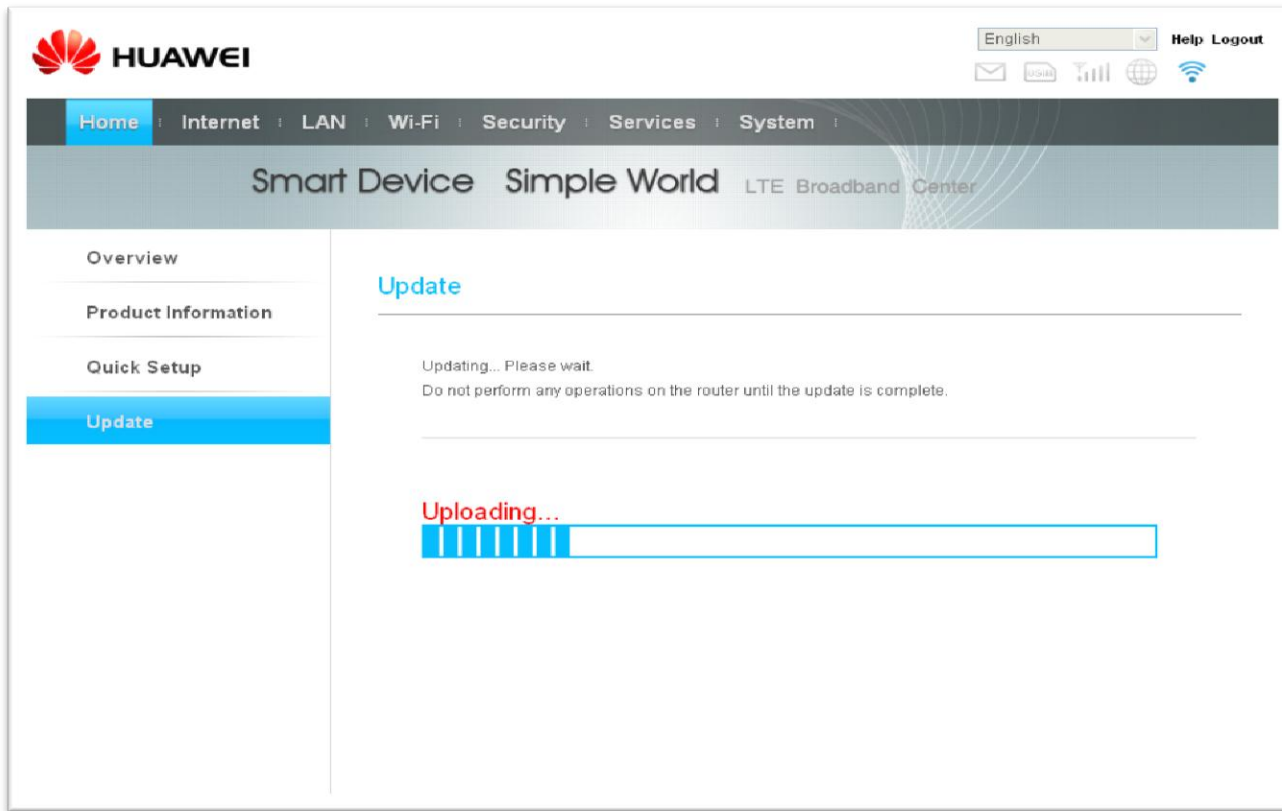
HUAWEI

English Help Logout

USIM

Home Internet LAN Wi-Fi Security Services System

Smart Device Simple World LTE Broadband Center

Overview

Product Information

Quick Setup

Update

Update

Updating... Please wait.
Do not perform any operations on the router until the update is complete.

Uploading...